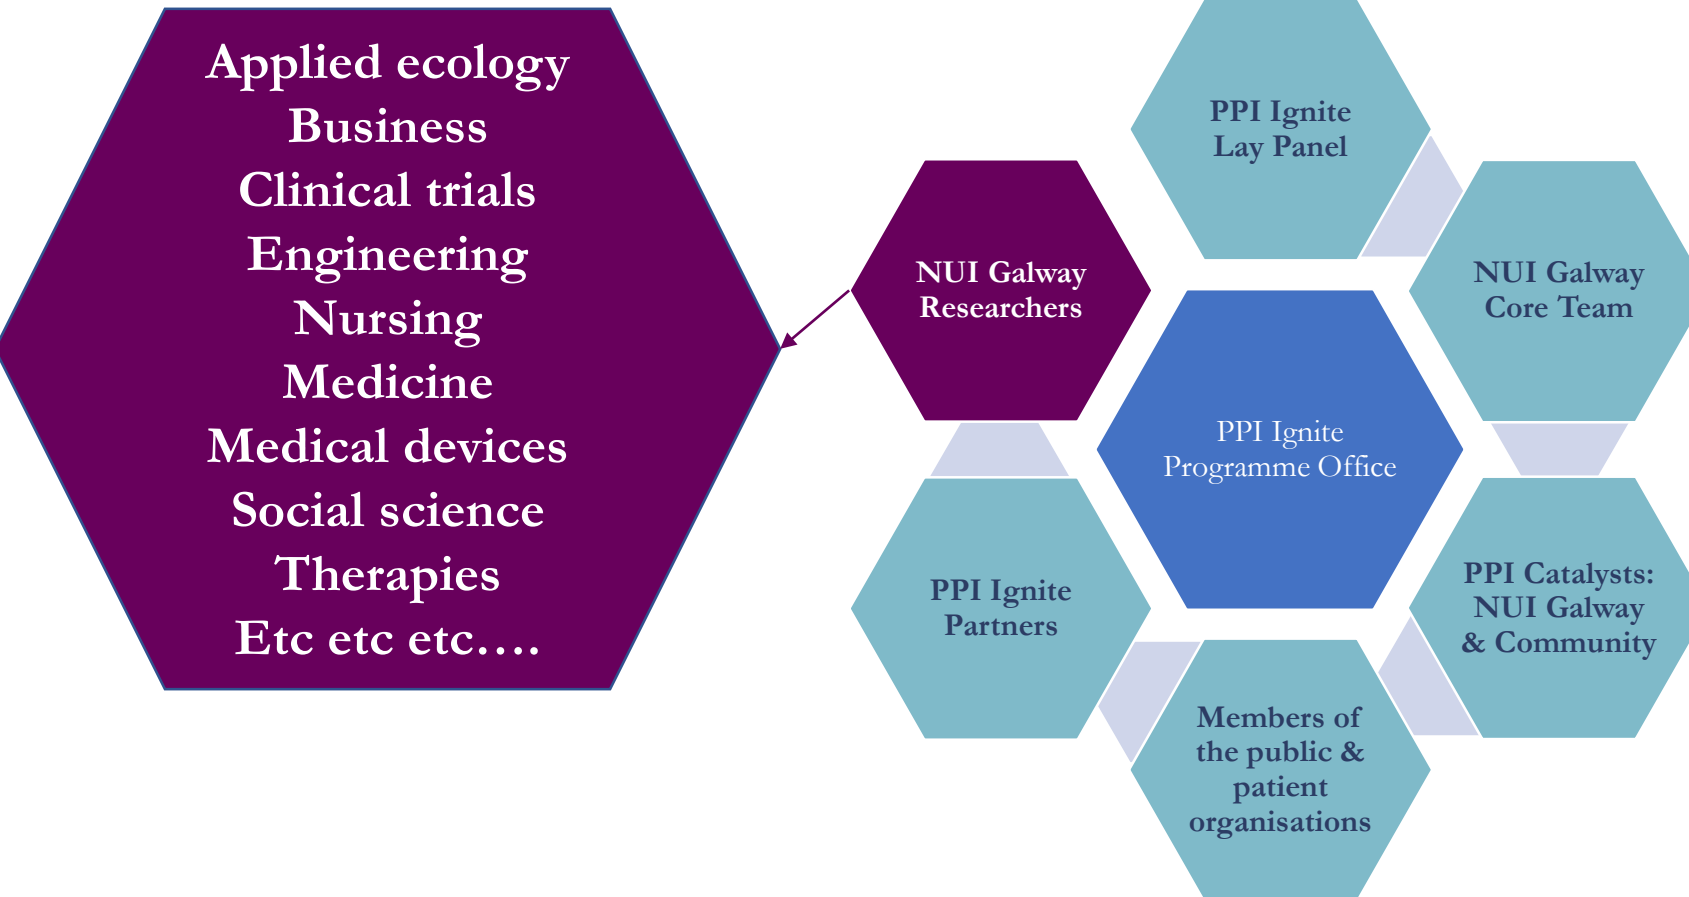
Applied ecology
Business
Clinical trials
Engineering
Nursing
Medicine
Medical devices
Social science
Therapies
Etc etc etc….

PPI Ignite Lay Panel

NUI Galway Researchers

NUI Galway Core Team

PPI Ignite Programme Office

PPI Ignite Partners

PPI Catalysts: NUI Galway & Community

Members of the public & patient organisations